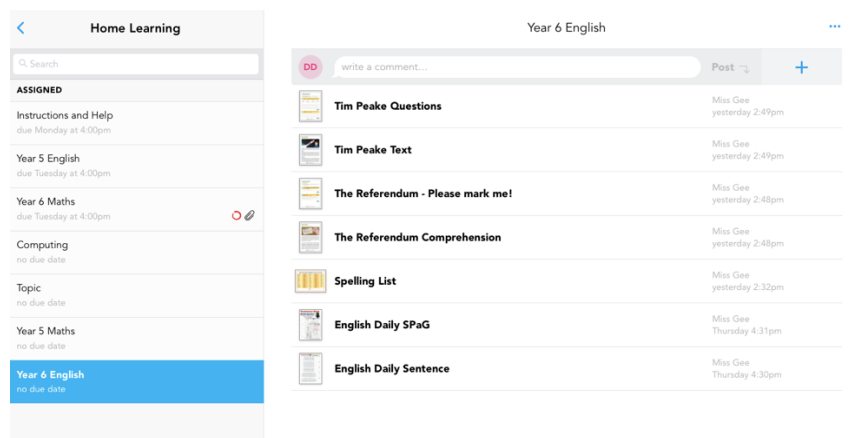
<

Home Learning

Search

ASSIGNED

Instructions and Help
due Monday at 4:00pm

Year 5 English
due Tuesday at 4:00pm

Year 6 Maths
due Tuesday at 4:00pm

Computing
no due date

Topic
no due date

Year 5 Maths
no due date

Year 6 English
no due date

Year 6 English

...

DD

write a comment...

Post

+

Tim Peake Questions
Miss Gee
yesterday 2:49pm

Tim Peake Text
Miss Gee
yesterday 2:49pm

The Referendum - Please mark me!
Miss Gee
yesterday 2:48pm

The Referendum Comprehension
Miss Gee
yesterday 2:48pm

Spelling List
Miss Gee
yesterday 2:32pm

English Daily SPaG
Miss Gee
Thursday 4:31pm

English Daily Sentence
Miss Gee
Thursday 4:30pm